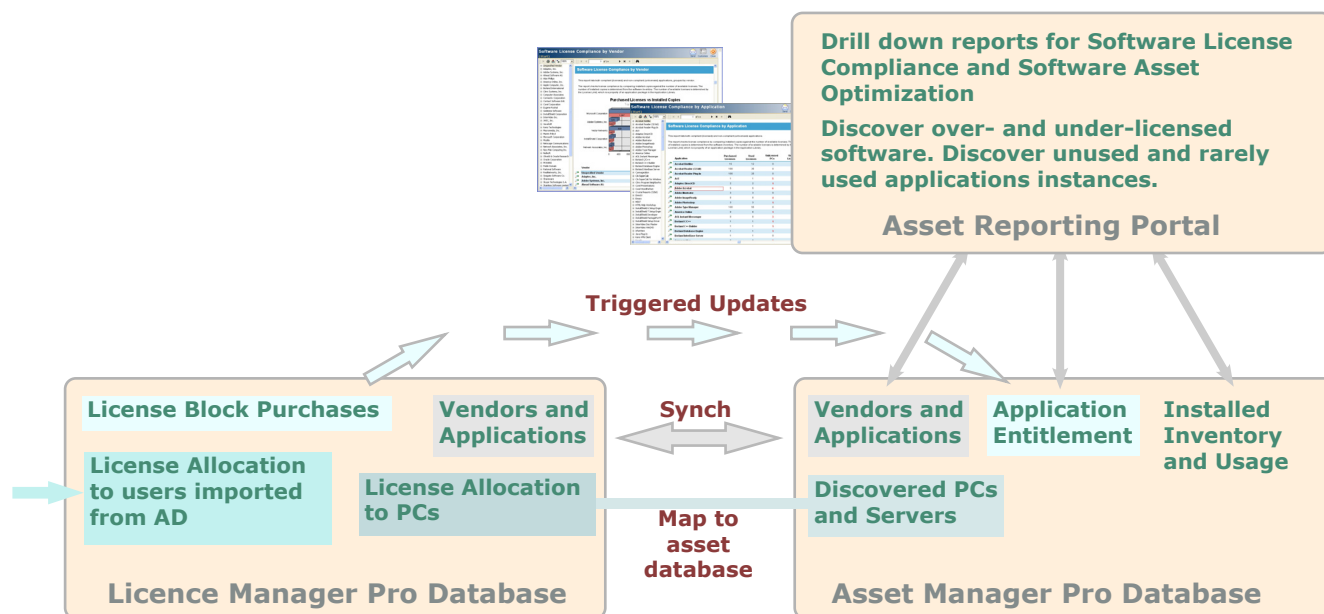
Drill down reports for Software License Compliance and Software Asset Optimization

Discover over- and under-licensed software. Discover unused and rarely used applications instances.

Asset Reporting Portal

Software License Compliance by Vendor

Software License Compliance by Application

Triggered Updates

License Block Purchases

Vendors and Applications

Synch

Vendors and Applications

Application Entitlement

Installed Inventory and Usage

License Allocation to users imported from AD

License Allocation to PCs

Map to asset database

Discovered PCs and Servers

Licence Manager Pro Database

Asset Manager Pro Database